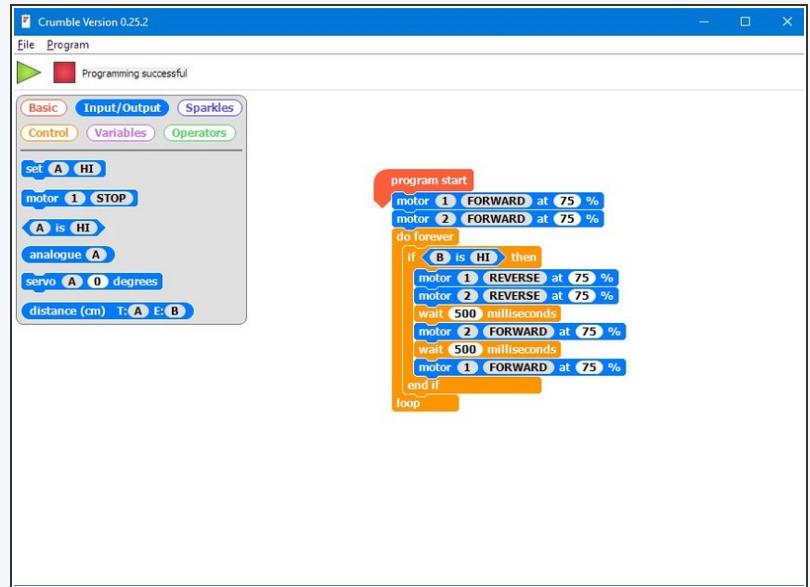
Crumble Version 0.25.2

File Program

Programming successful

Basic Input/Output Sparkles
Control Variables Operators

set A HI
motor 1 STOP
A is HI
analogue A
servo A 0 degrees
distance (cm) T: A E: B

program start
motor 1 FORWARD at 75 %
motor 2 FORWARD at 75 %
do forever
if B is HI then
motor 1 REVERSE at 75 %
motor 2 REVERSE at 75 %
wait 500 milliseconds
motor 2 FORWARD at 75 %
wait 500 milliseconds
motor 1 FORWARD at 75 %
end if
loop